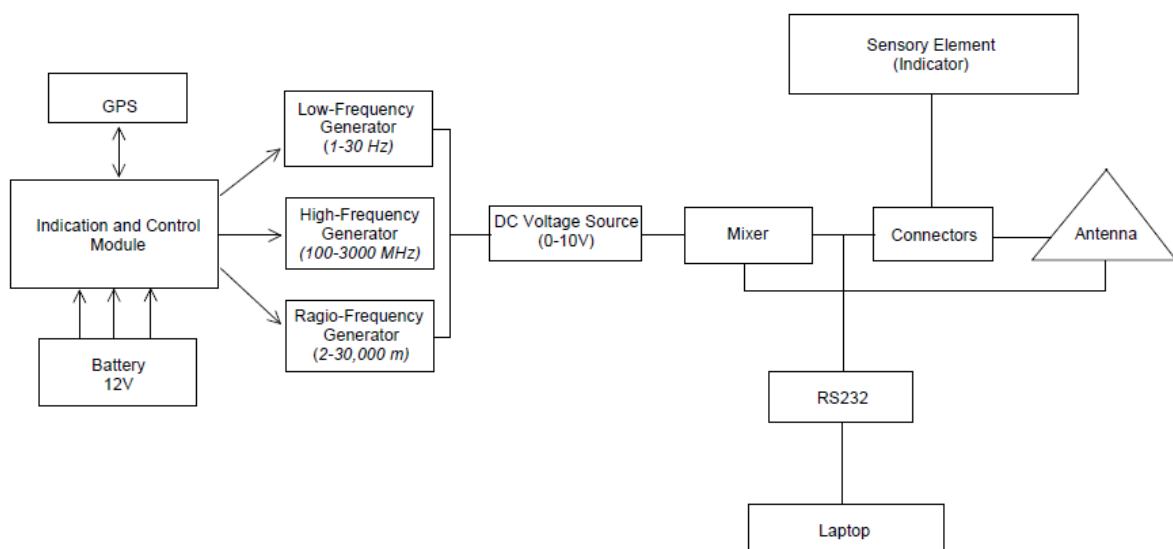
GPS

Indication and Control Module

Battery 12V

Low-Frequency Generator (1-30 Hz)

High-Frequency Generator (100-3000 MHz)

Ragio-Frequency Generator (2-30,000 m)

DC Voltage Source (0-10V)

Mixer

Sensory Element (Indicator)

Connectors

Antenna

RS232

Laptop